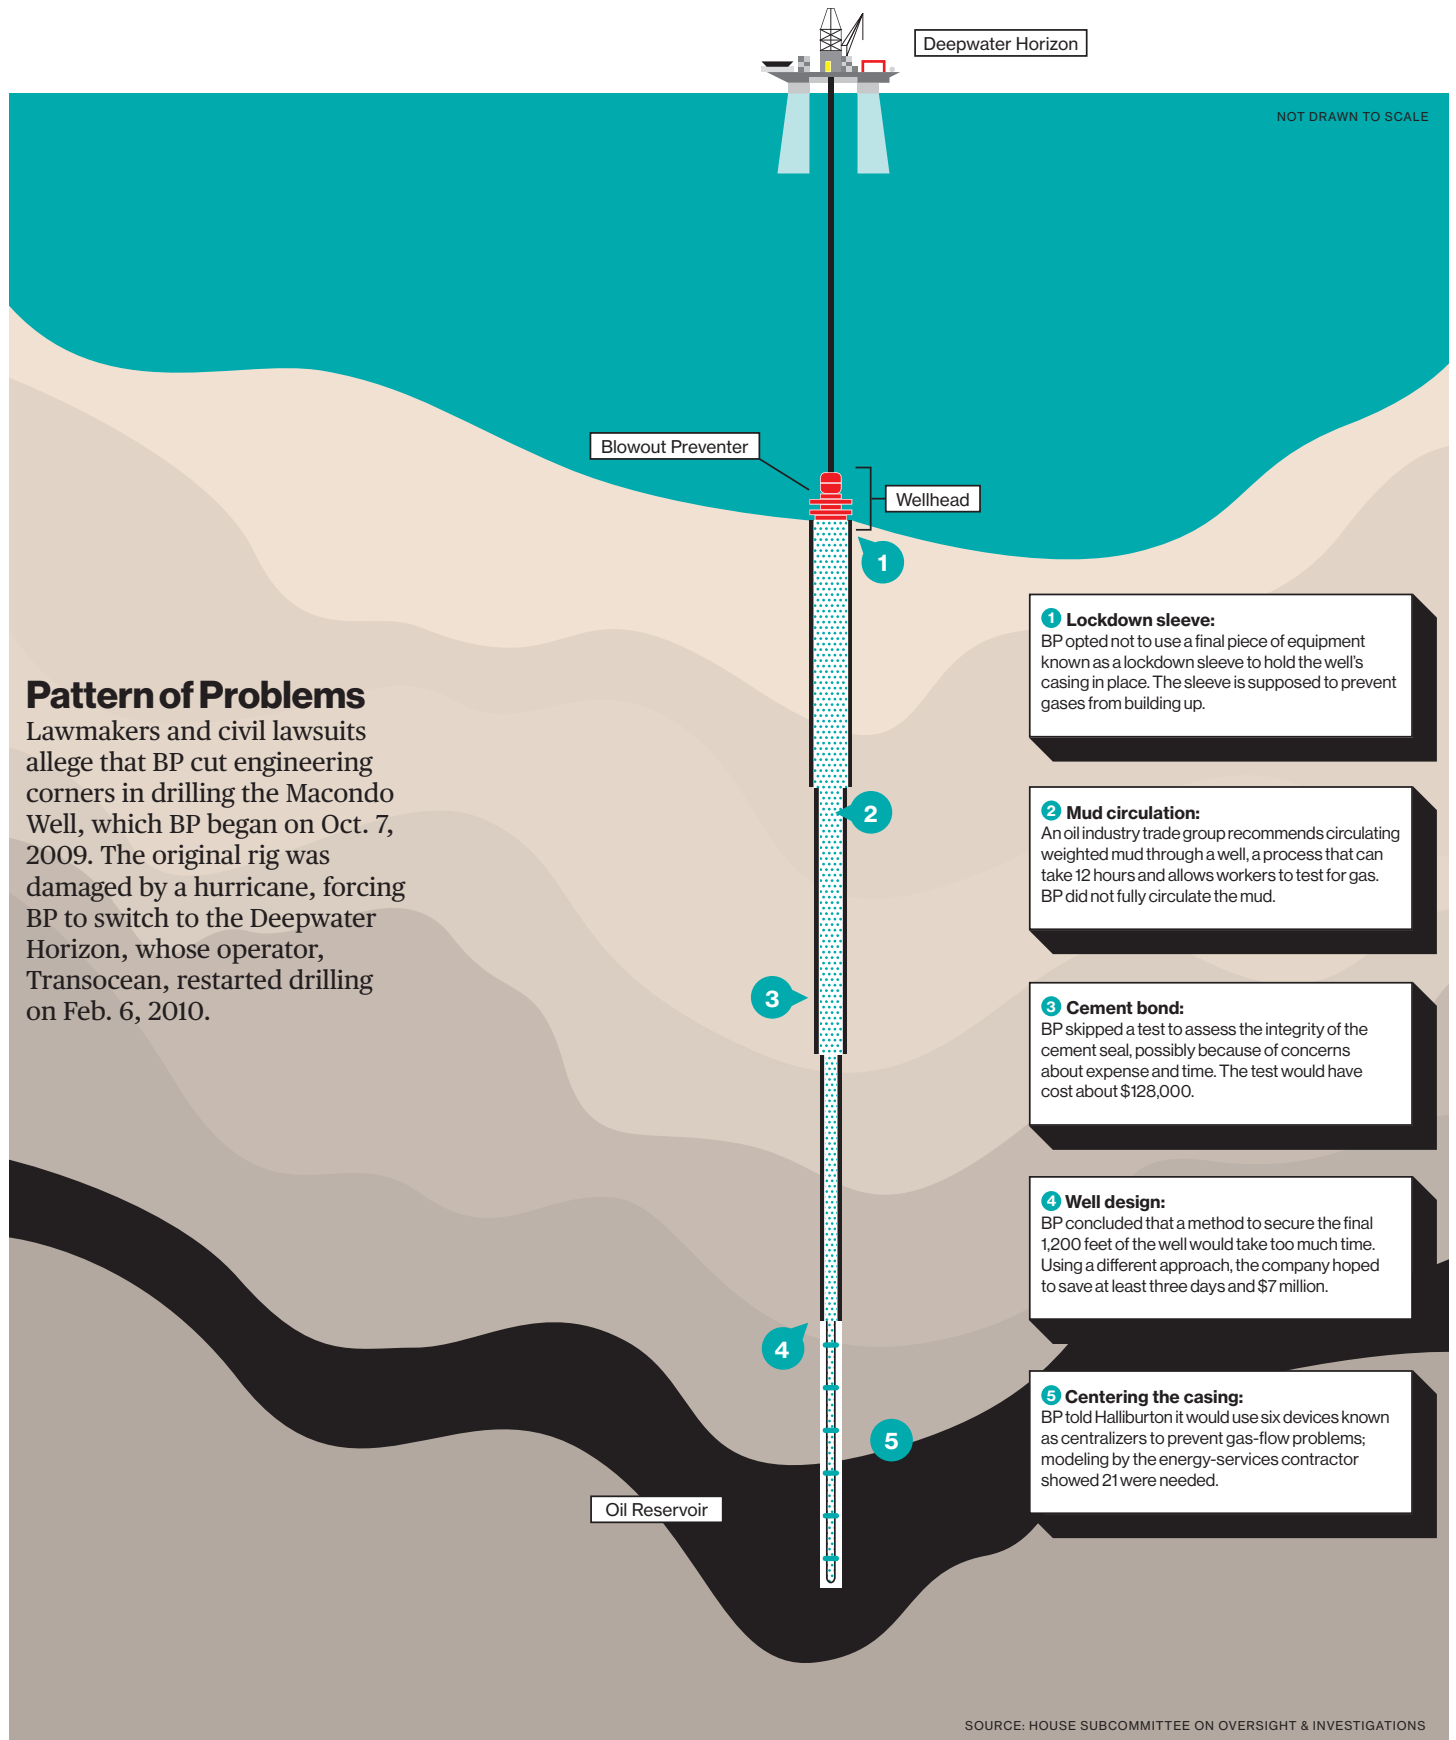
Deepwater Horizon

NOT DRAWN TO SCALE

Blowout Preventer

Wellhead

1

2

3

4

5

Pattern of Problems

Lawmakers and civil lawsuits allege that BP cut engineering corners in drilling the Macondo Well, which BP began on Oct. 7, 2009. The original rig was damaged by a hurricane, forcing BP to switch to the Deepwater Horizon, whose operator, Transocean, restarted drilling on Feb. 6, 2010.

1 Lockdown sleeve:
BP opted not to use a final piece of equipment known as a lockdown sleeve to hold the well's casing in place. The sleeve is supposed to prevent gases from building up.

2 Mud circulation:
An oil industry trade group recommends circulating weighted mud through a well, a process that can take 12 hours and allows workers to test for gas. BP did not fully circulate the mud.

3 Cement bond:
BP skipped a test to assess the integrity of the cement seal, possibly because of concerns about expense and time. The test would have cost about $128,000.

4 Well design:
BP concluded that a method to secure the final 1,200 feet of the well would take too much time. Using a different approach, the company hoped to save at least three days and $7 million.

5 Centering the casing:
BP told Halliburton it would use six devices known as centralizers to prevent gas-flow problems; modeling by the energy-services contractor showed 21 were needed.

Oil Reservoir

SOURCE: HOUSE SUBCOMMITTEE ON OVERSIGHT & INVESTIGATIONS